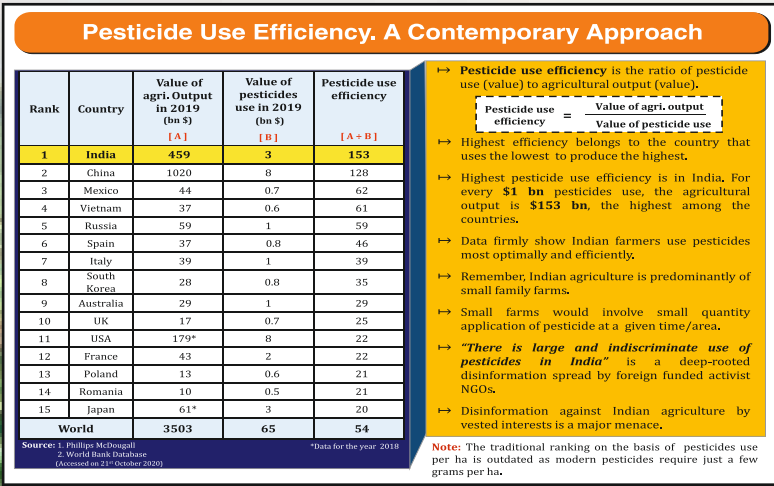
Pesticide Use Efficiency. A Contemporary Approach

| Rank | Country | Value of agri. Output in 2019 (bn \$) [ A ] | Value of pesticides use in 2019 (bn \$) [ B ] | Pesticide use efficiency [ A ÷ B ] |
|---|---|---|---|---|
| 1 | India | 459 | 3 | 153 |
| 2 | China | 1020 | 8 | 128 |
| 3 | Mexico | 44 | 0.7 | 62 |
| 4 | Vietnam | 37 | 0.6 | 61 |
| 5 | Russia | 59 | 1 | 59 |
| 6 | Spain | 37 | 0.8 | 46 |
| 7 | Italy | 39 | 1 | 39 |
| 8 | South Korea | 28 | 0.8 | 35 |
| 9 | Australia | 29 | 1 | 29 |
| 10 | UK | 17 | 0.7 | 25 |
| 11 | USA | 179* | 8 | 22 |
| 12 | France | 43 | 2 | 22 |
| 13 | Poland | 13 | 0.6 | 21 |
| 14 | Romania | 10 | 0.5 | 21 |
| 15 | Japan | 61* | 3 | 20 |
| World | | 3503 | 65 | 54 |

Source: 1. Phillips McDougall
2. World Bank Database
(Accessed on 21st October 2020)

*Data for the year 2018

↦ Pesticide use efficiency is the ratio of pesticide use (value) to agricultural output (value).

Pesticide use efficiency = $\frac{\text{Value of agri. output}}{\text{Value of pesticide use}}$

↦ Highest efficiency belongs to the country that uses the lowest to produce the highest.

↦ Highest pesticide use efficiency is in India. For every \$1 bn pesticides use, the agricultural output is \$153 bn, the highest among the countries.

↦ Data firmly show Indian farmers use pesticides most optimally and efficiently.

↦ Remember, Indian agriculture is predominantly of small family farms.

↦ Small farms would involve small quantity application of pesticide at a given time/area.

↦ "There is large and indiscriminate use of pesticides in India" is a deep-rooted disinformation spread by foreign funded activist NGOs.

↦ Disinformation against Indian agriculture by vested interests is a major menace.

Note: The traditional ranking on the basis of pesticides use per ha is outdated as modern pesticides require just a few grams per ha.